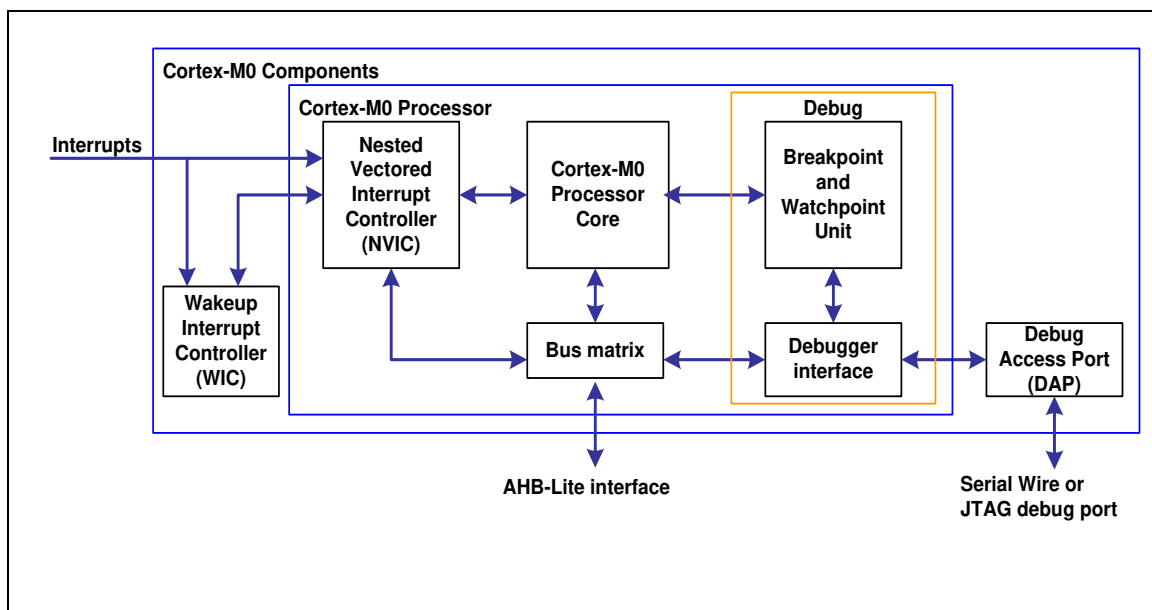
Cortex-M0 Components

Cortex-M0 Processor

Debug

Interrupts

Nested Vectored Interrupt Controller (NVIC)

Cortex-M0 Processor Core

Breakpoint and Watchpoint Unit

Wakeup Interrupt Controller (WIC)

Bus matrix

Debugger interface

Debug Access Port (DAP)

AHB-Lite interface

Serial Wire or JTAG debug port